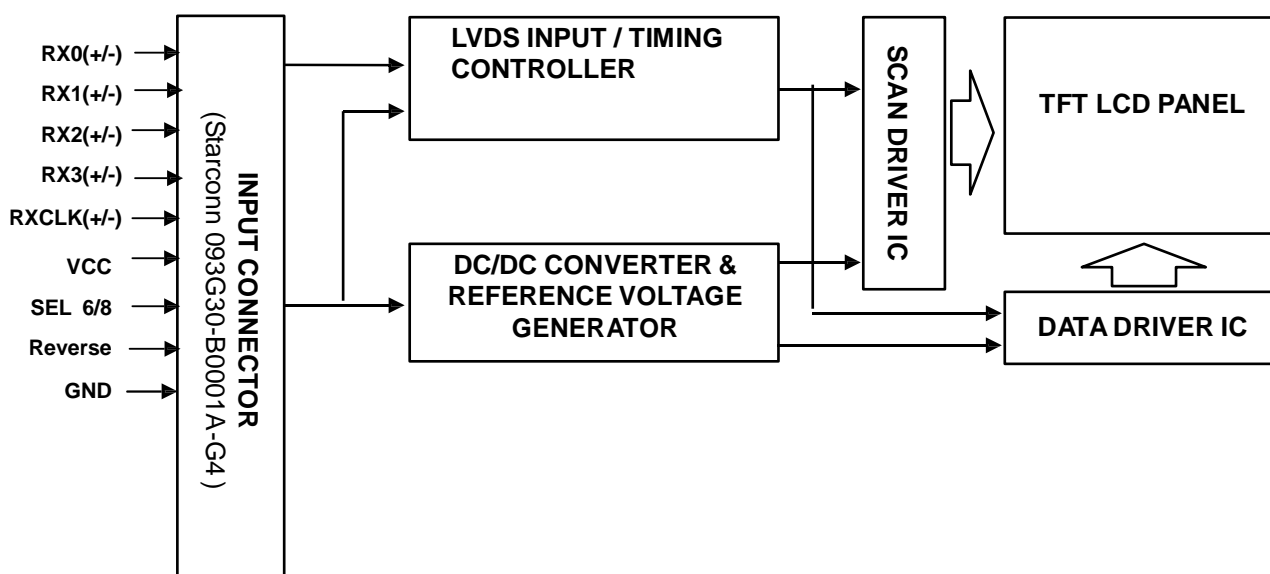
RX0(+/-)
RX1(+/-)
RX2(+/-)
RX3(+/-)
RXCLK(+/-)
VCC
SEL 6/8
Reverse
GND

INPUT CONNECTOR
(Starconn 093G30-B0001A-G4)

LVDS INPUT / TIMING CONTROLLER

DC/DC CONVERTER & REFERENCE VOLTAGE GENERATOR

SCAN DRIVER IC

TFT LCD PANEL

DATA DRIVER IC